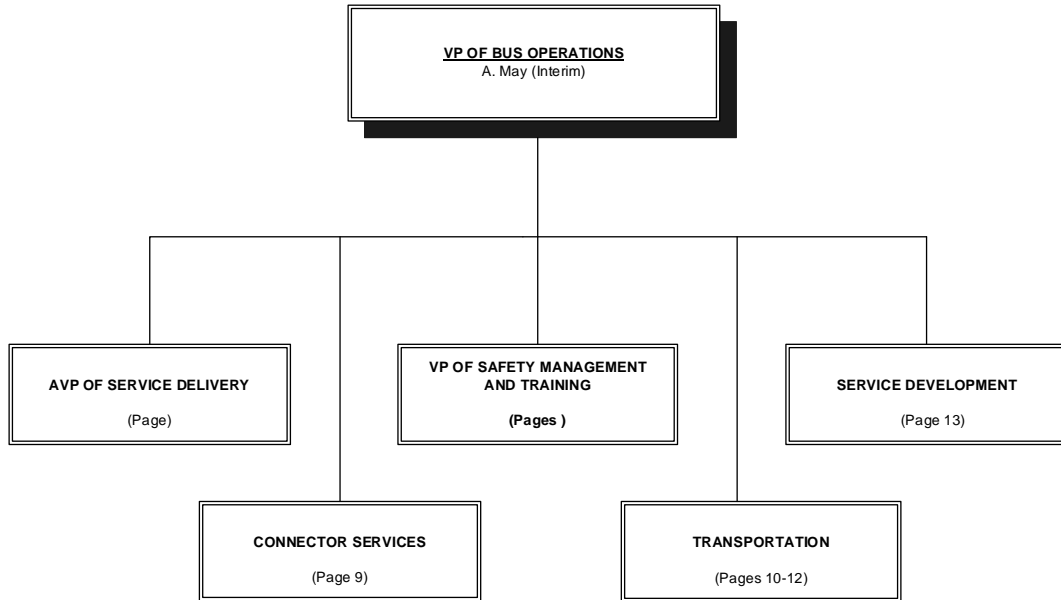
VP OF BUS OPERATIONS
A. May (Interim)

AVP OF SERVICE DELIVERY
(Page)

VP OF SAFETY MANAGEMENT AND TRAINING
(Pages )

SERVICE DEVELOPMENT
(Page 13)

CONNECTOR SERVICES
(Page 9)

TRANSPORTATION
(Pages 10-12)